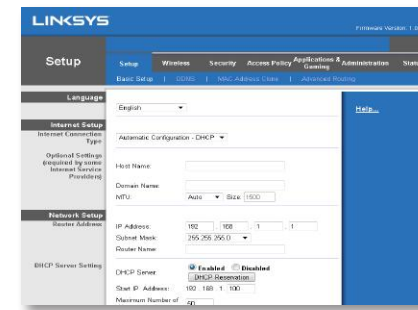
LINKSYS

Firmware Version: 1.0

Setup

Setup | Wireless | Security | Access Policy | Applications & Gaming | Administration | Stat

Basic Setup | DDNS | MAC Address Clone | Advanced Routing

Language

English

Internet Setup

Internet Connection Type

Automatic Configuration - DHCP

Optional Settings (required by some Internet Service Providers)

Host Name:

Domain Name:

MTU: Auto Size: 1500

Network Setup

Router Address

IP Address: 192 . 168 . 1 . 1

Subnet Mask: 255.255.255.0

Router Name:

DHCP Server Setting

DHCP Server: Enabled Disabled

DHCP Reservation

Start IP Address: 192 . 168 . 1 . 100

Maximum Number of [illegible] 50

Help...